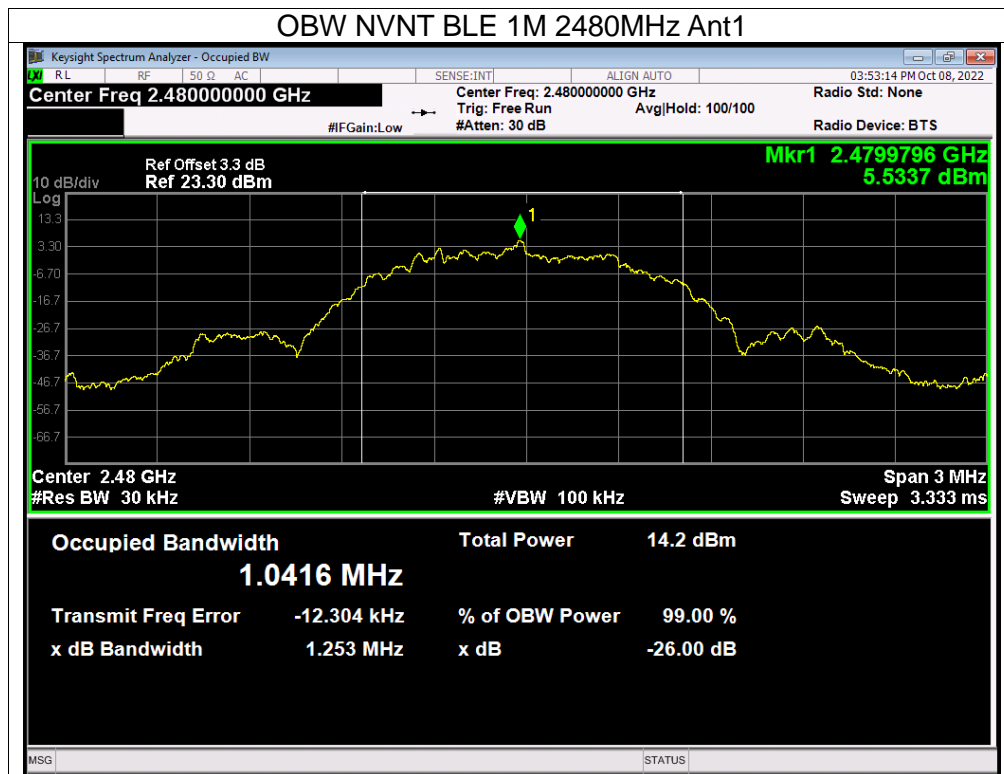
OBW NVNT BLE 1M 2480MHz Ant1

Keysight Spectrum Analyzer - Occupied BW

RL RF 50 Ω AC SENSE:INT ALIGN AUTO 03:53:14 PM Oct 08, 2022

Center Freq 2.480000000 GHz

Center Freq: 2.480000000 GHz
Trig: Free Run Avg|Hold: 100/100
#IFGain:Low #Atten: 30 dB

Radio Std: None
Radio Device: BTS

Ref Offset 3.3 dB
10 dB/div Ref 23.30 dBm
Log

Mkr1 2.4799796 GHz
5.5337 dBm

13.3
3.30
-6.70
-16.7
-26.7
-36.7
-46.7
-56.7
-66.7

1

Center 2.48 GHz
#Res BW 30 kHz
#VBW 100 kHz
Span 3 MHz
Sweep 3.333 ms

Occupied Bandwidth
1.0416 MHz

Total Power 14.2 dBm

Transmit Freq Error -12.304 kHz
% of OBW Power 99.00 %
x dB Bandwidth 1.253 MHz
x dB -26.00 dB

MSG STATUS